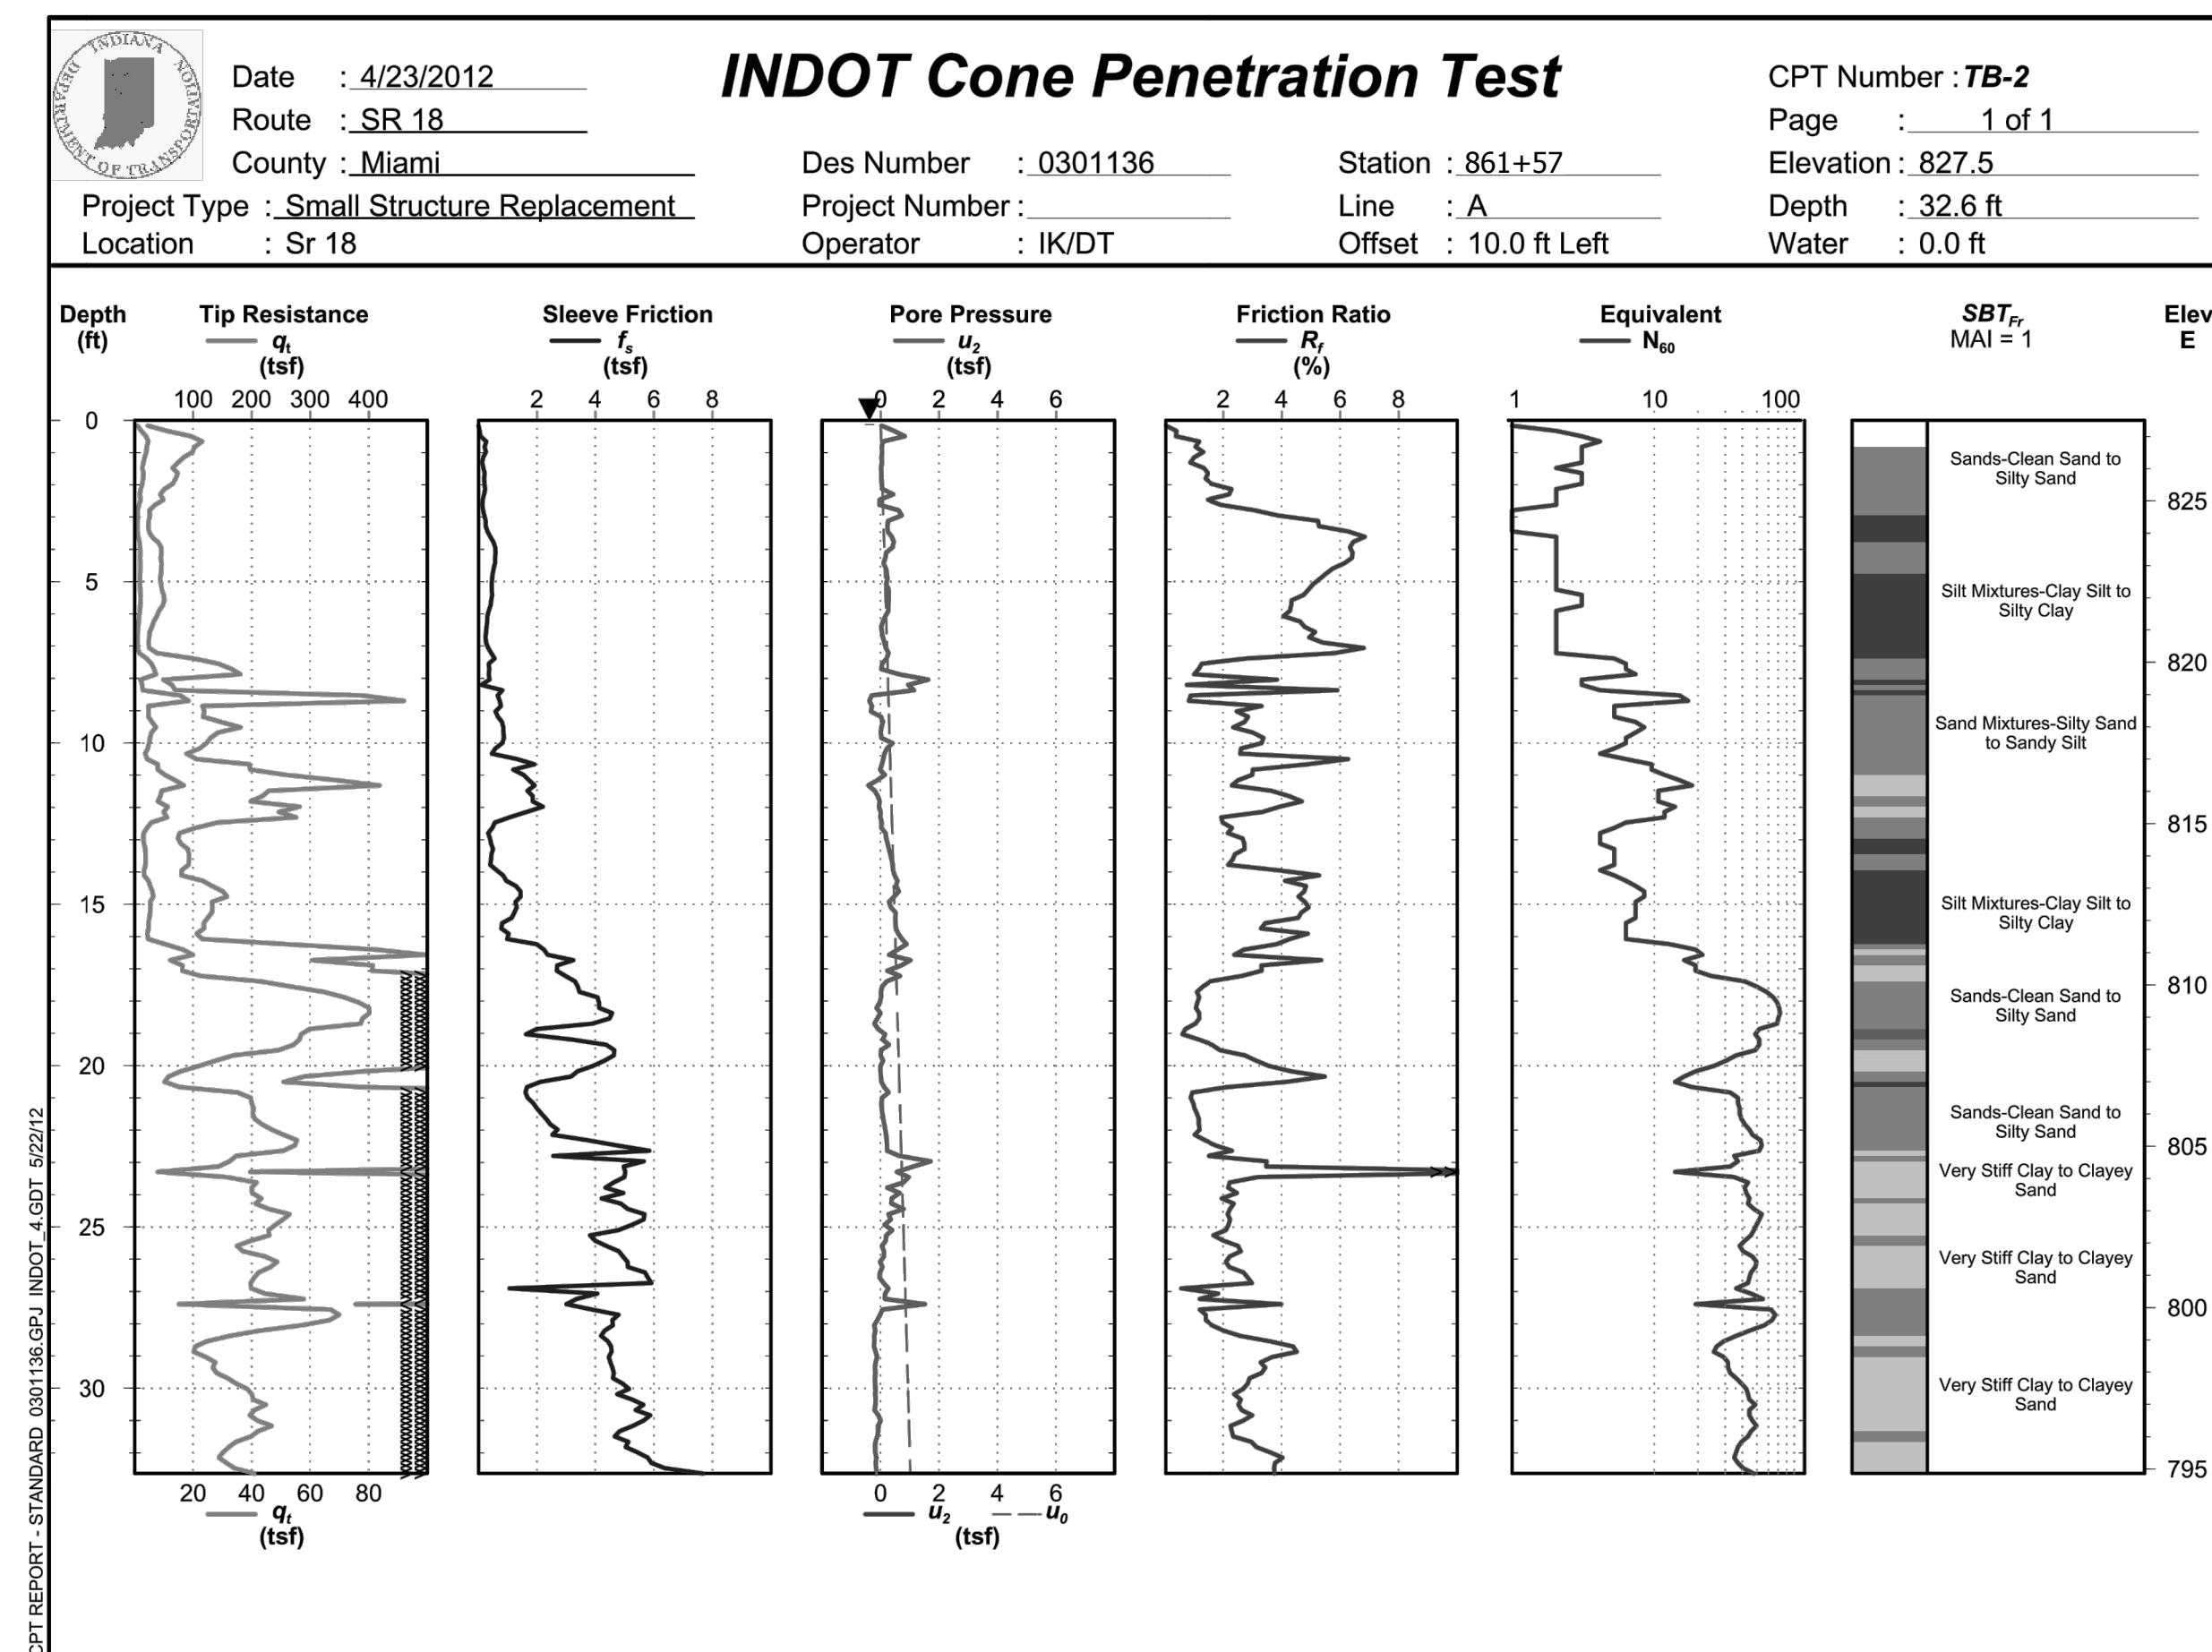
INDIANA DEPARTMENT OF TRANSPORTATION

Date : 4/23/2012
Route : SR 18
County : Miami
Project Type : Small Structure Replacement
Location : Sr 18

INDOT Cone Penetration Test

Des Number : 0301136
Project Number :
Operator : IK/DT

Station : 861+57
Line : A
Offset : 10.0 ft Left

CPT Number : TB-2
Page : 1 of 1
Elevation : 827.5
Depth : 32.6 ft
Water : 0.0 ft

Depth (ft)
Tip Resistance $q_t$ (tsf)
100 200 300 400
Sleeve Friction $f_s$ (tsf)
2 4 6 8
Pore Pressure $u_2$ (tsf)
0 2 4 6
Friction Ratio $R_f$ (%)
2 4 6 8
Equivalent $N_{60}$
1 10 100
$SBT_{Fr}$
MAI = 1
Elev
E

0
5
10
15
20
25
30

Sands-Clean Sand to Silty Sand
Silt Mixtures-Clay Silt to Silty Clay
Sand Mixtures-Silty Sand to Sandy Silt
Silt Mixtures-Clay Silt to Silty Clay
Sands-Clean Sand to Silty Sand
Sands-Clean Sand to Silty Sand
Very Stiff Clay to Clayey Sand
Very Stiff Clay to Clayey Sand
Very Stiff Clay to Clayey Sand

825
820
815
810
805
800
795

20 40 60 80
$q_t$ (tsf)

0 2 4 6
$u_2$ — $u_0$
(tsf)

CPT REPORT - STANDARD 0301136.GPJ INDOT_4.GDT 5/22/12